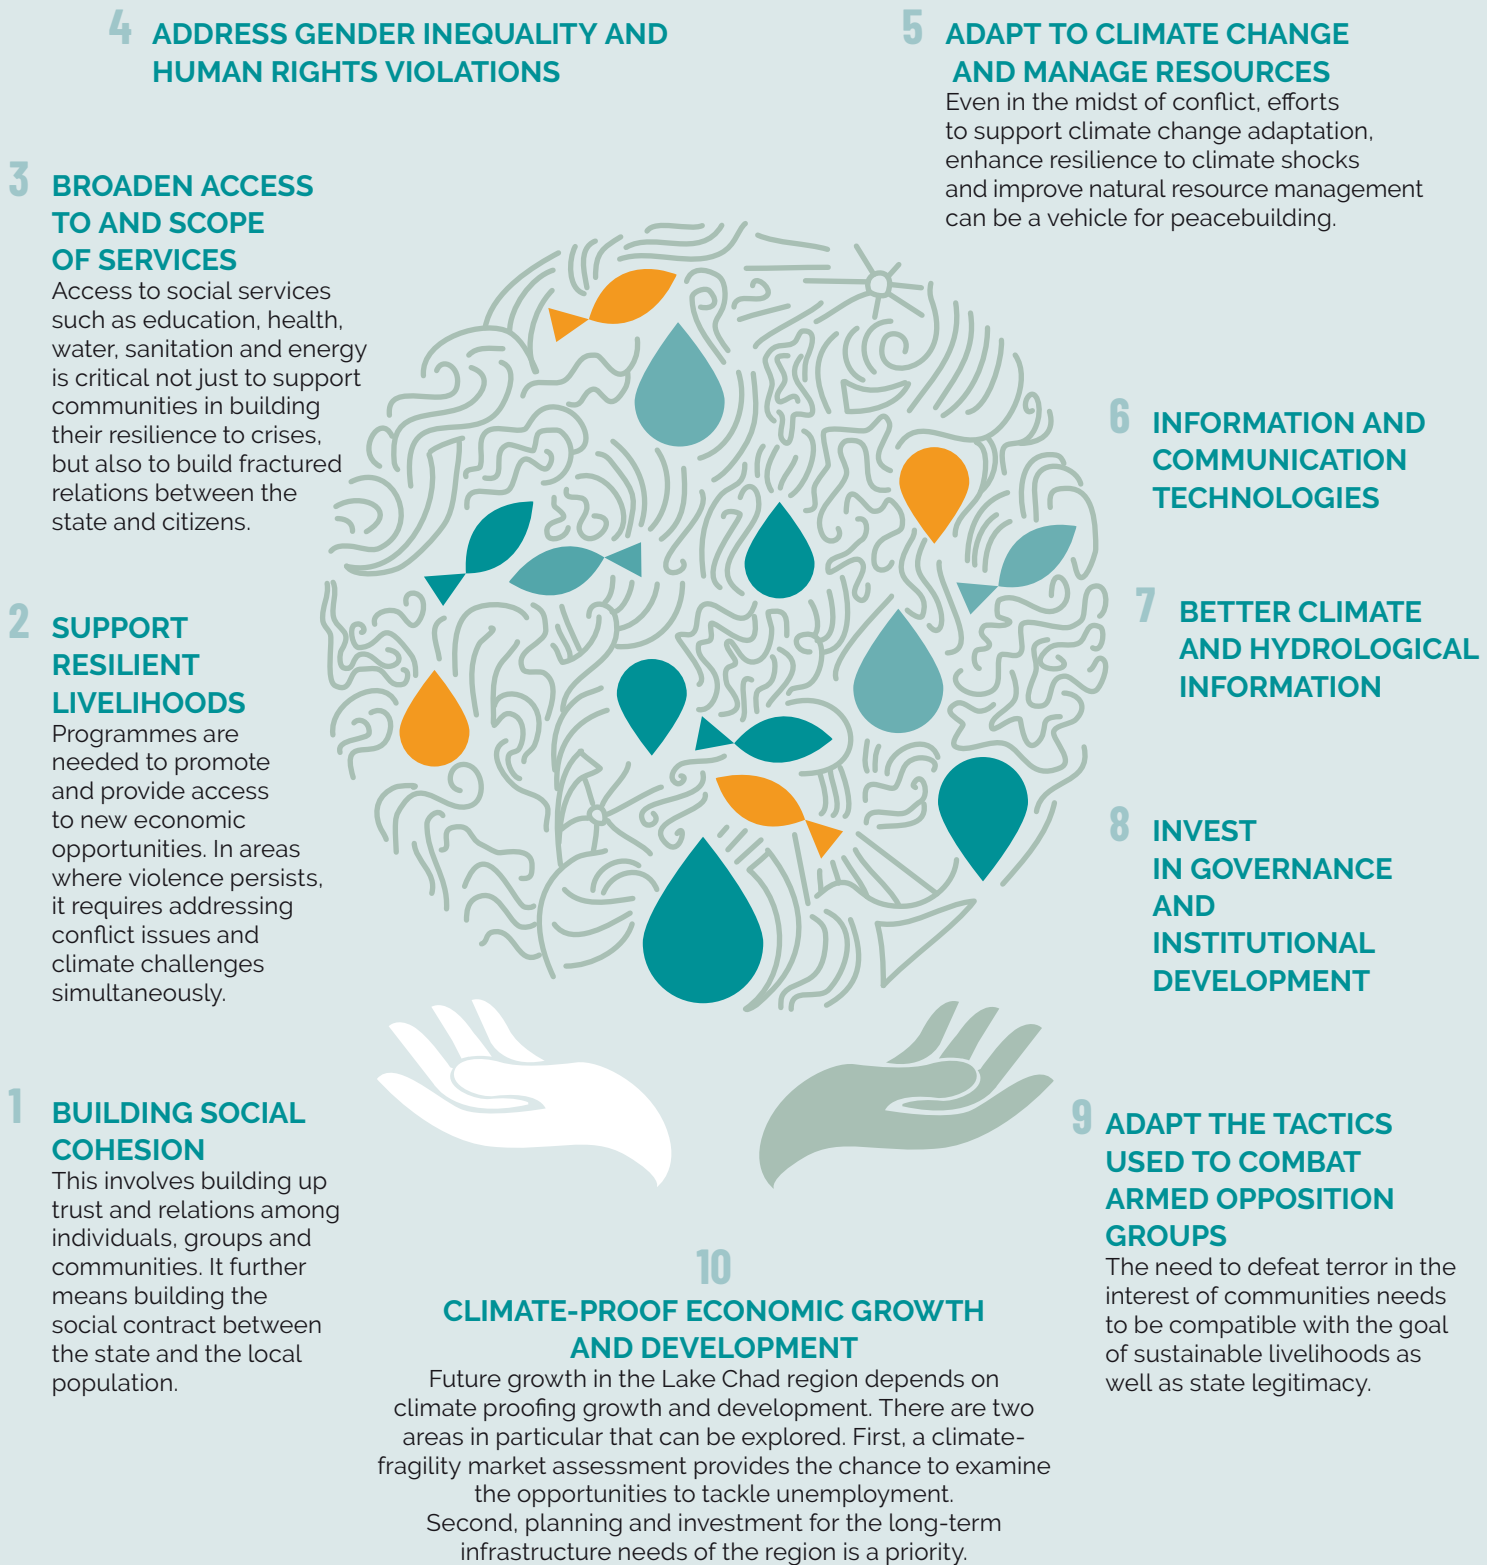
4 ADDRESS GENDER INEQUALITY AND HUMAN RIGHTS VIOLATIONS

5 ADAPT TO CLIMATE CHANGE AND MANAGE RESOURCES
Even in the midst of conflict, efforts to support climate change adaptation, enhance resilience to climate shocks and improve natural resource management can be a vehicle for peacebuilding.

3 BROADEN ACCESS TO AND SCOPE OF SERVICES
Access to social services such as education, health, water, sanitation and energy is critical not just to support communities in building their resilience to crises, but also to build fractured relations between the state and citizens.

6 INFORMATION AND COMMUNICATION TECHNOLOGIES

7 BETTER CLIMATE AND HYDROLOGICAL INFORMATION

2 SUPPORT RESILIENT LIVELIHOODS
Programmes are needed to promote and provide access to new economic opportunities. In areas where violence persists, it requires addressing conflict issues and climate challenges simultaneously.

8 INVEST IN GOVERNANCE AND INSTITUTIONAL DEVELOPMENT

1 BUILDING SOCIAL COHESION
This involves building up trust and relations among individuals, groups and communities. It further means building the social contract between the state and the local population.

9 ADAPT THE TACTICS USED TO COMBAT ARMED OPPOSITION GROUPS
The need to defeat terror in the interest of communities needs to be compatible with the goal of sustainable livelihoods as well as state legitimacy.

10
CLIMATE-PROOF ECONOMIC GROWTH AND DEVELOPMENT
Future growth in the Lake Chad region depends on climate proofing growth and development. There are two areas in particular that can be explored. First, a climate-fragility market assessment provides the chance to examine the opportunities to tackle unemployment.
Second, planning and investment for the long-term infrastructure needs of the region is a priority.